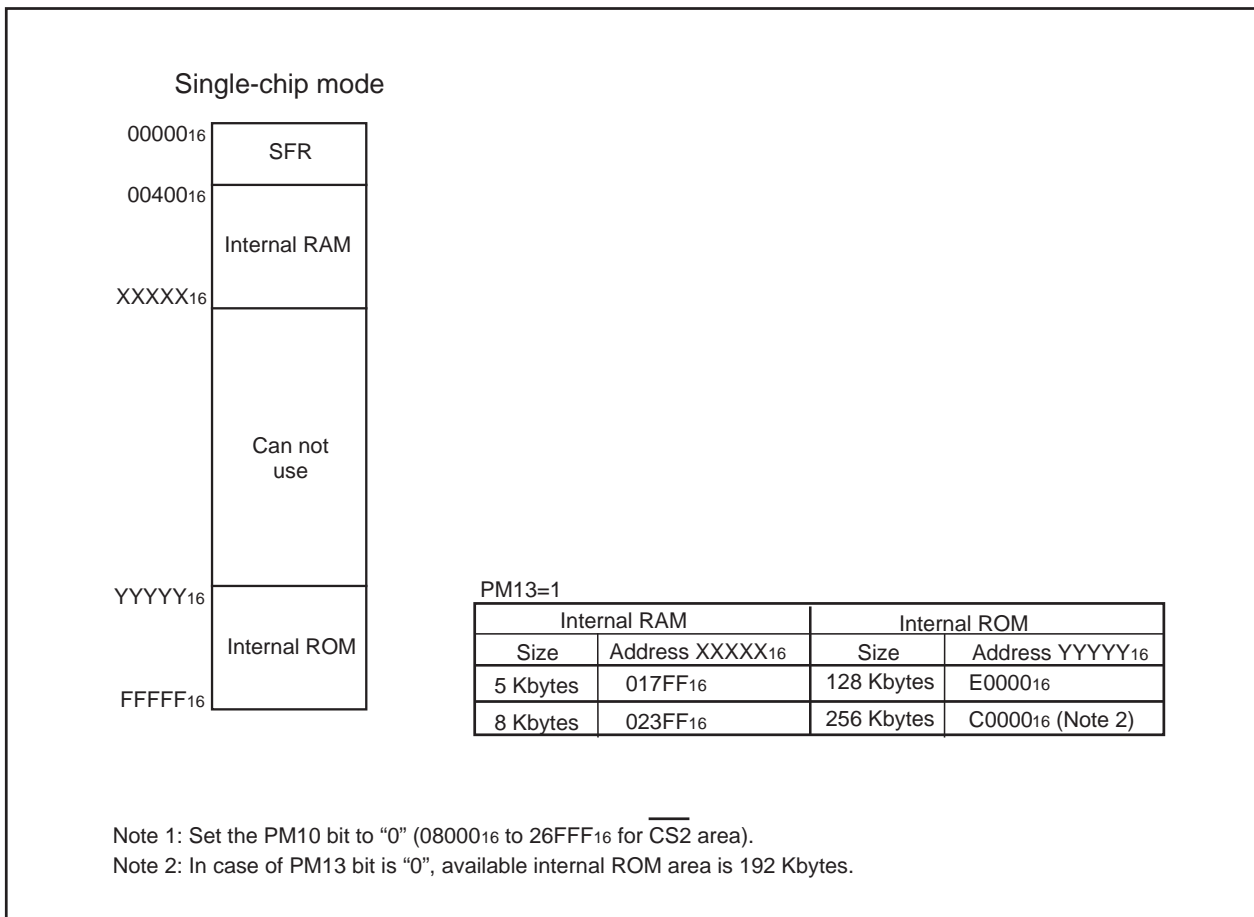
Single-chip mode

$00000_{16}$
SFR
$00400_{16}$
Internal RAM
$XXXXX_{16}$
Can not use
$YYYYY_{16}$
Internal ROM
$FFFFF_{16}$

PM13=1

| Internal RAM | | Internal ROM | |
|---|---|---|---|
| Size | Address $XXXXX_{16}$ | Size | Address $YYYYY_{16}$ |
| 5 Kbytes | $017FF_{16}$ | 128 Kbytes | $E0000_{16}$ |
| 8 Kbytes | $023FF_{16}$ | 256 Kbytes | $C0000_{16}$ (Note 2) |

Note 1: Set the PM10 bit to "0" ($08000_{16}$ to $26FFF_{16}$ for $\overline{CS2}$ area).
Note 2: In case of PM13 bit is "0", available internal ROM area is 192 Kbytes.